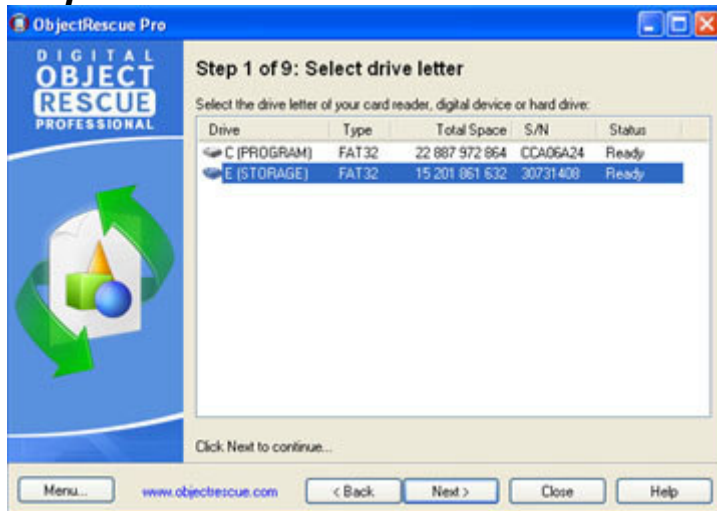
ObjectRescue Pro

DIGITAL OBJECT RESCUE PROFESSIONAL

Step 1 of 9: Select drive letter

Select the drive letter of your card reader, digital device or hard drive:

| Drive | Type | Total Space | S/N | Status |
|---|---|---|---|---|
| C (PROGRAM) | FAT32 | 22 887 972 864 | CCA06A24 | Ready |
| E (STORAGE) | FAT32 | 15 201 861 632 | 30731408 | Ready |

Click Next to continue...

Menu... www.objectrescue.com < Back Next > Close Help